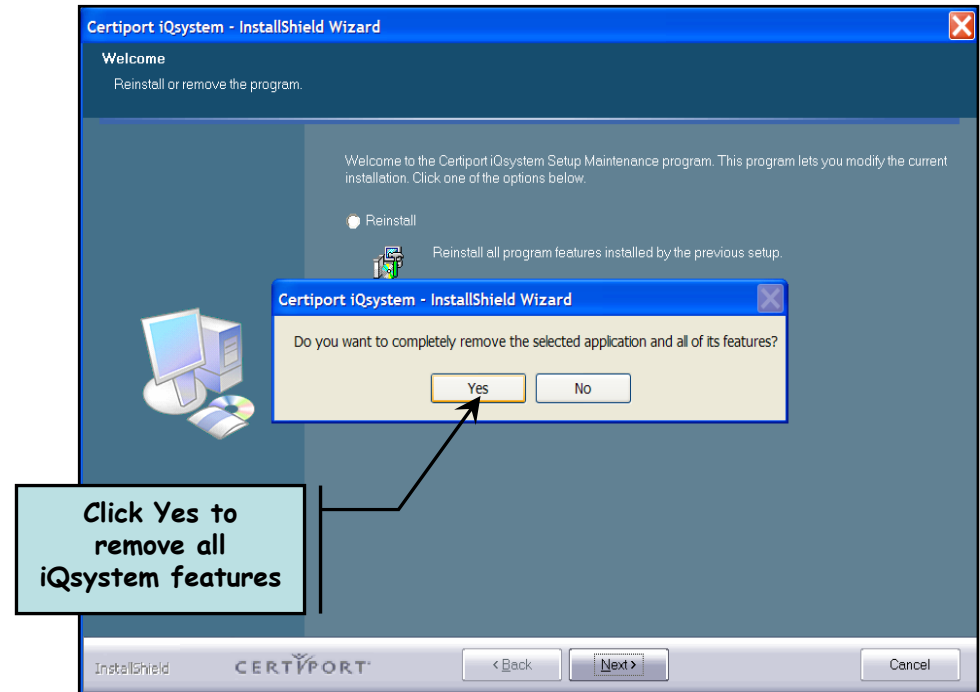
Certiport iQsystem - InstallShield Wizard

Welcome

Reinstall or remove the program.

Welcome to the Certiport iQsystem Setup Maintenance program. This program lets you modify the current installation. Click one of the options below.

Reinstall

Reinstall all program features installed by the previous setup.

Certiport iQsystem - InstallShield Wizard

Do you want to completely remove the selected application and all of its features?

Yes

No

Click Yes to remove all iQsystem features

InstallShield

CERTIPORT

< Back

Next >

Cancel